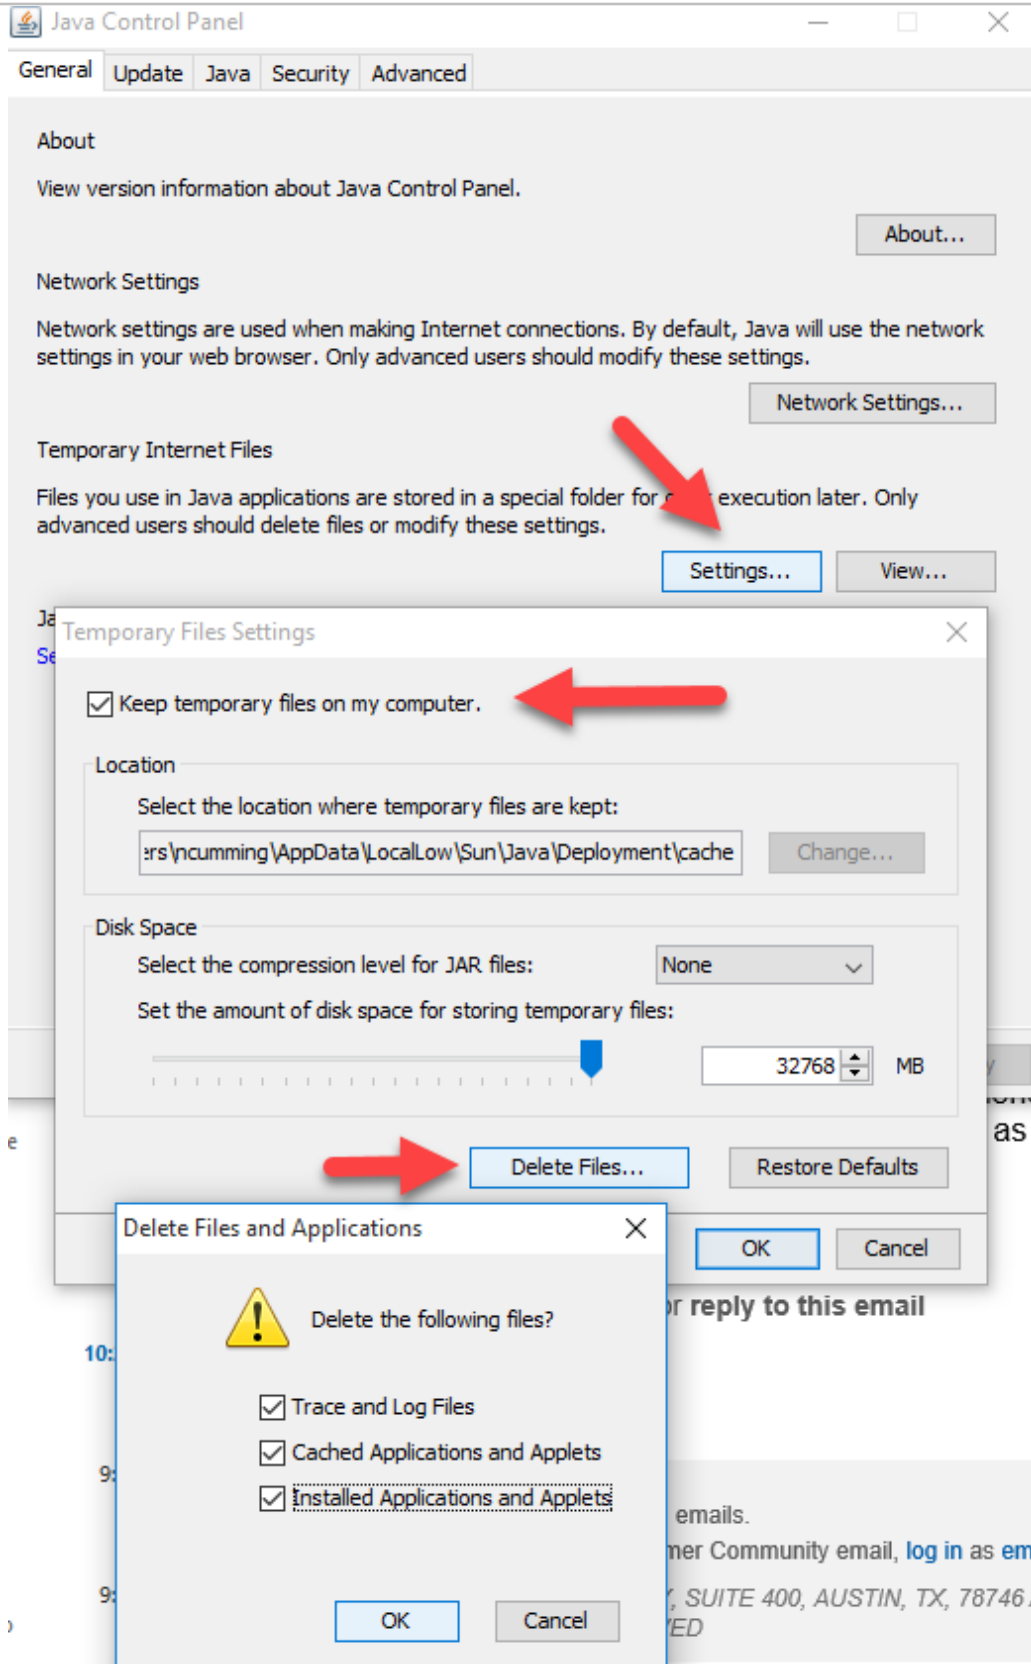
Java Control Panel

General | Update | Java | Security | Advanced

About

View version information about Java Control Panel.

About...

Network Settings

Network settings are used when making Internet connections. By default, Java will use the network settings in your web browser. Only advanced users should modify these settings.

Network Settings...

Temporary Internet Files

Files you use in Java applications are stored in a special folder for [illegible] execution later. Only advanced users should delete files or modify these settings.

Settings... | View...

Ja
Se

Temporary Files Settings

Keep temporary files on my computer.

Location

Select the location where temporary files are kept:

ers\ncumming\AppData\LocalLow\Sun\Java\Deployment\cache | Change...

Disk Space

Select the compression level for JAR files: None

Set the amount of disk space for storing temporary files:

32768 MB

Delete Files... | Restore Defaults

OK | Cancel

as

e

Delete Files and Applications

Delete the following files?

Trace and Log Files

Cached Applications and Applets

Installed Applications and Applets

OK | Cancel

10:

9:

9:

r reply to this email

emails.

ner Community email, log in as em

, SUITE 400, AUSTIN, TX, 78746

ED